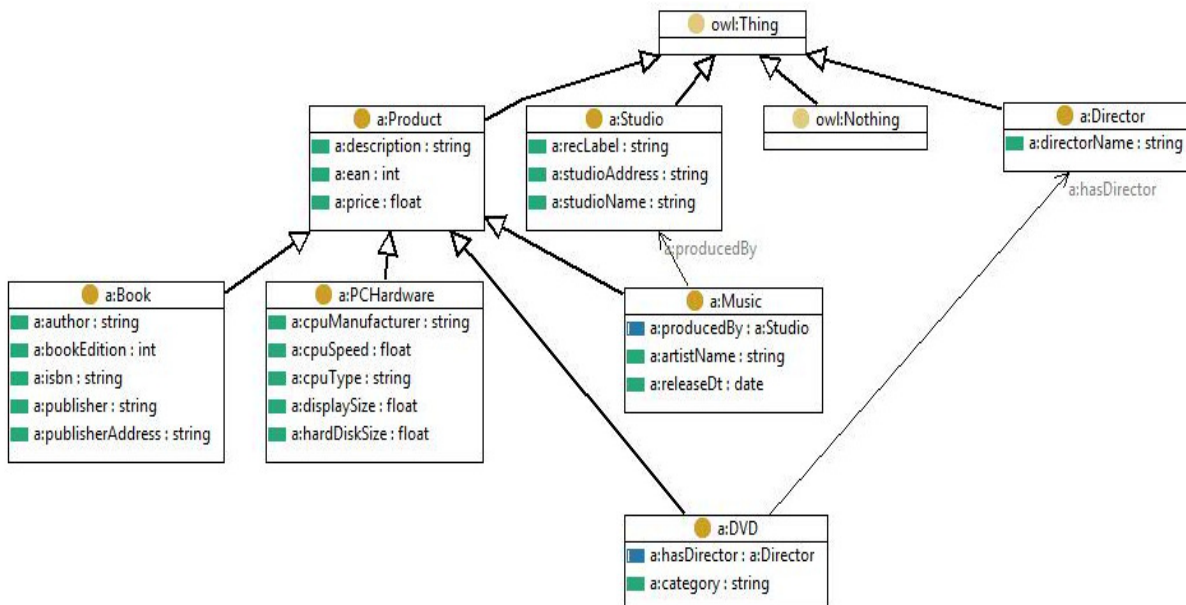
owl:Thing

a:Product
a:description : string
a:ean : int
a:price : float

a:Studio
a:recLabel : string
a:studioAddress : string
a:studioName : string

owl:Nothing

a:Director
a:directorName : string

a:hasDirector

a:producedBy

a:Book
a:author : string
a:bookEdition : int
a:isbn : string
a:publisher : string
a:publisherAddress : string

a:PCHardware
a:cpuManufacturer : string
a:cpuSpeed : float
a:cpuType : string
a:displaySize : float
a:hardDiskSize : float

a:Music
a:producedBy : a:Studio
a:artistName : string
a:releaseDt : date

a:DVD
a:hasDirector : a:Director
a:category : string